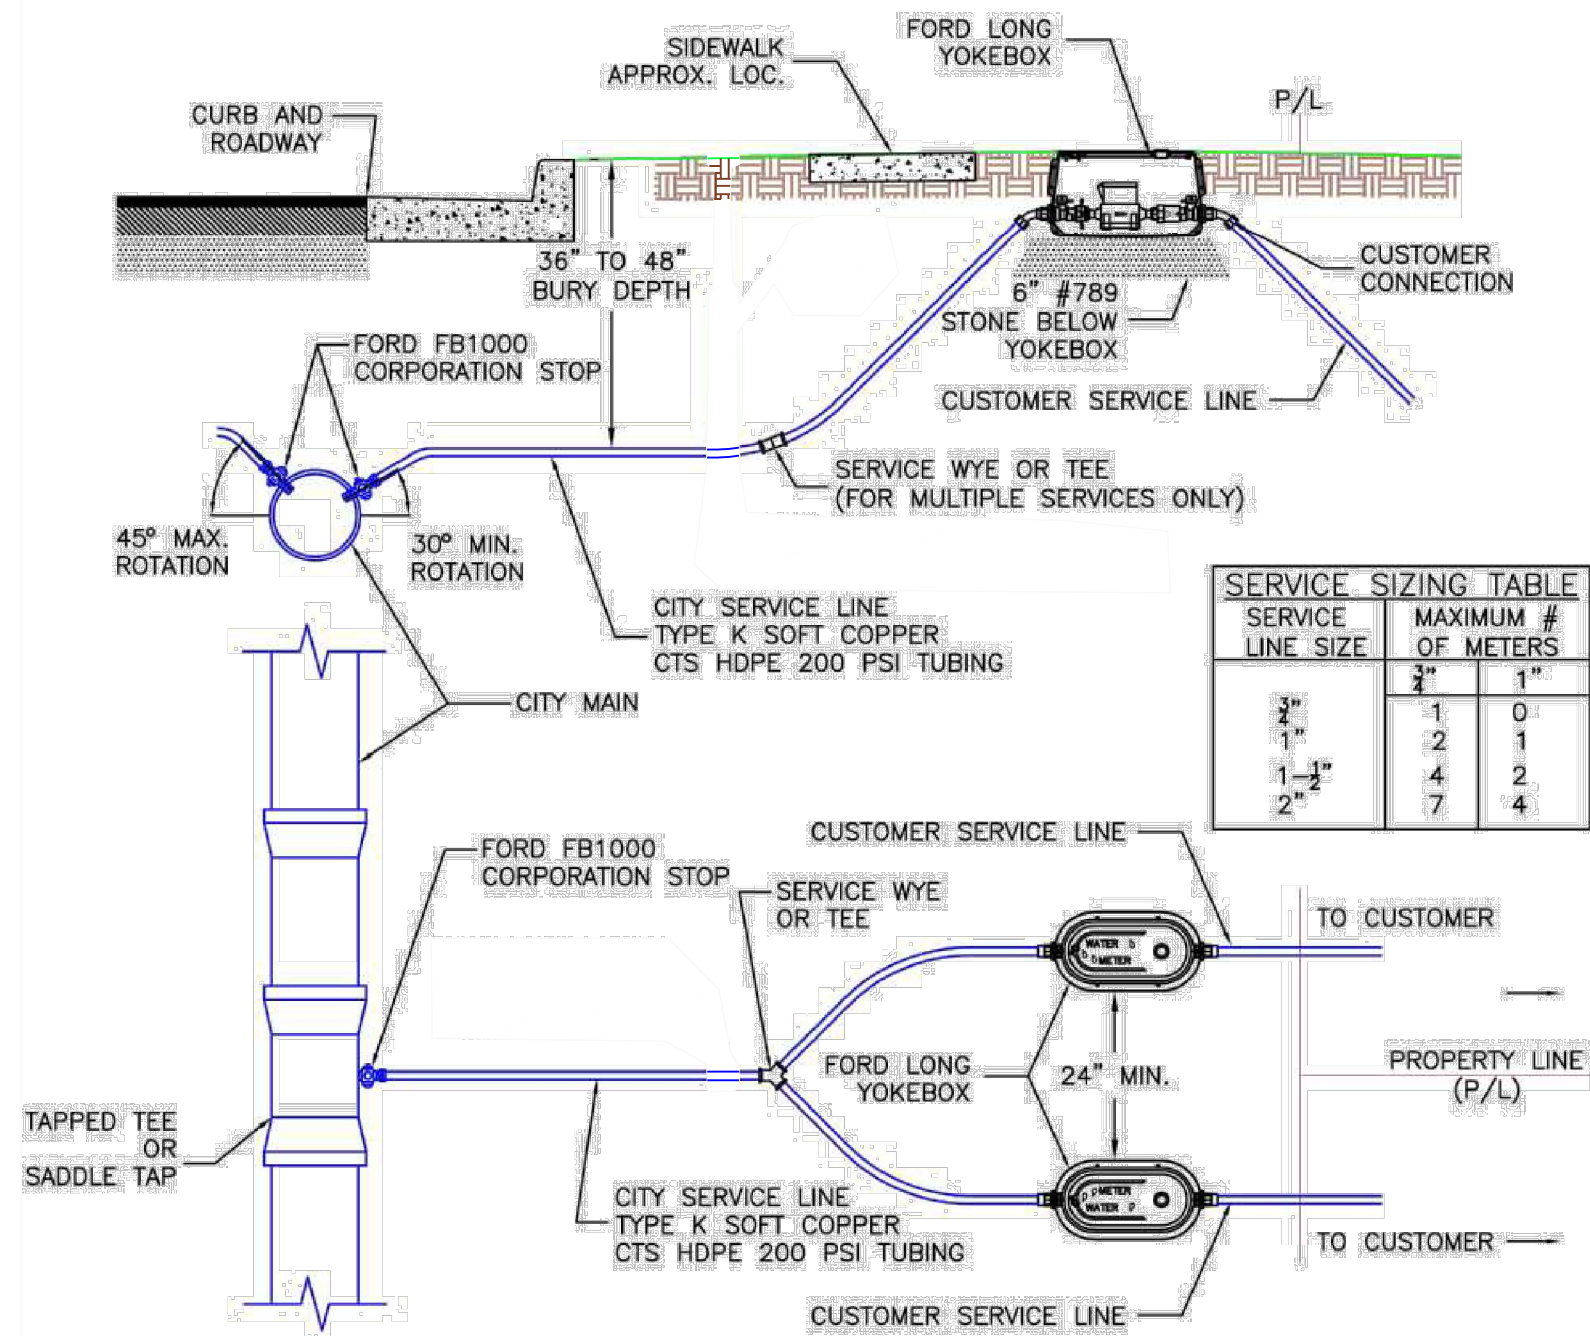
SIDEWALK APPROX. LOC.

FORD LONG YOKEBOX

P/L

CURB AND ROADWAY

36" TO 48" BURY DEPTH

CUSTOMER CONNECTION

6" #789 STONE BELOW YOKEBOX

FORD FB1000 CORPORATION STOP

CUSTOMER SERVICE LINE

SERVICE WYE OR TEE (FOR MULTIPLE SERVICES ONLY)

45° MAX. ROTATION

30° MIN. ROTATION

CITY SERVICE LINE TYPE K SOFT COPPER CTS HDPE 200 PSI TUBING

CITY MAIN

| SERVICE SIZING TABLE | | |
|---|---|---|
| SERVICE LINE SIZE | MAXIMUM # OF METERS | |
| | $\frac{3}{4}$" | 1" |
| $\frac{3}{4}$" | 1 | 0 |
| 1" | 2 | 1 |
| $1-\frac{1}{2}$" | 4 | 2 |
| 2" | 7 | 4 |

FORD FB1000 CORPORATION STOP

CUSTOMER SERVICE LINE

SERVICE WYE OR TEE

TO CUSTOMER

WATER METER

FORD LONG YOKEBOX

24" MIN.

PROPERTY LINE (P/L)

TAPPED TEE OR SADDLE TAP

METER WATER

CITY SERVICE LINE TYPE K SOFT COPPER CTS HDPE 200 PSI TUBING

TO CUSTOMER

CUSTOMER SERVICE LINE